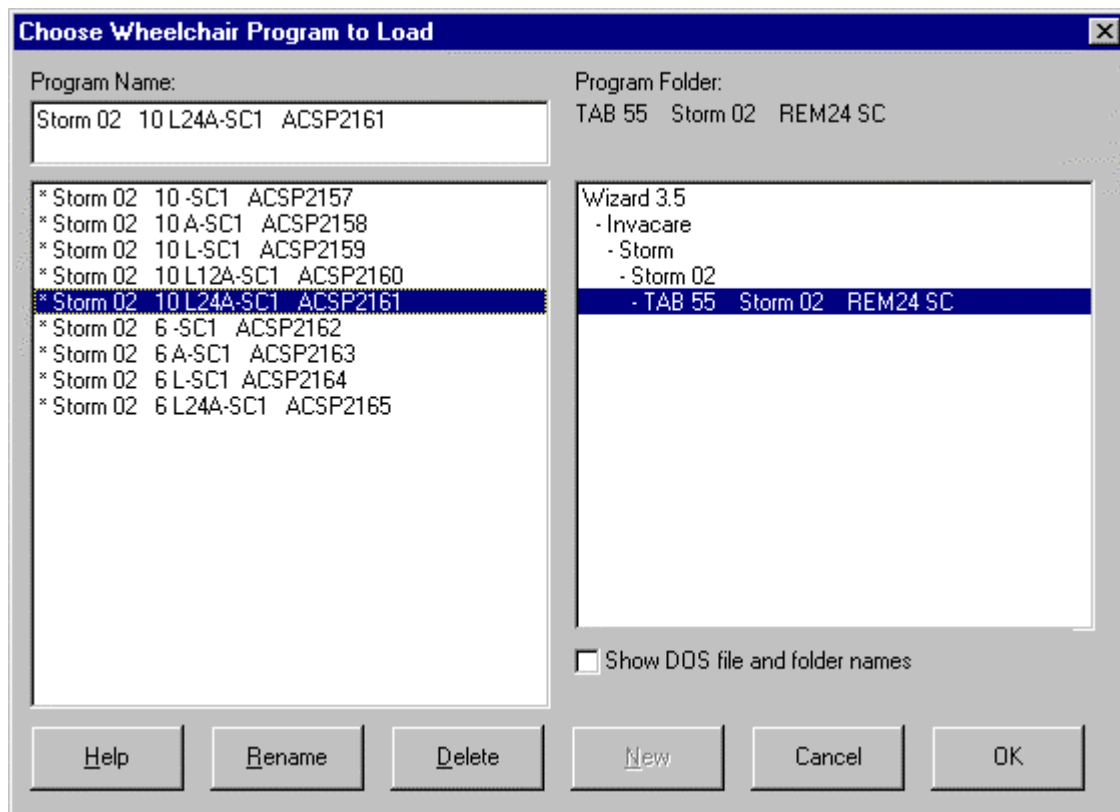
Choose Wheelchair Program to Load

Program Name:
Storm 02 10 L24A-SC1 ACSP2161

* Storm 02 10 -SC1 ACSP2157
* Storm 02 10 A-SC1 ACSP2158
* Storm 02 10 L-SC1 ACSP2159
* Storm 02 10 L12A-SC1 ACSP2160
* Storm 02 10 L24A-SC1 ACSP2161
* Storm 02 6 -SC1 ACSP2162
* Storm 02 6 A-SC1 ACSP2163
* Storm 02 6 L-SC1 ACSP2164
* Storm 02 6 L24A-SC1 ACSP2165

Program Folder:
TAB 55 Storm 02 REM24 SC

Wizard 3.5
- Invacare
- Storm
- Storm 02
- TAB 55 Storm 02 REM24 SC

Show DOS file and folder names

Help
Rename
Delete
New
Cancel
OK